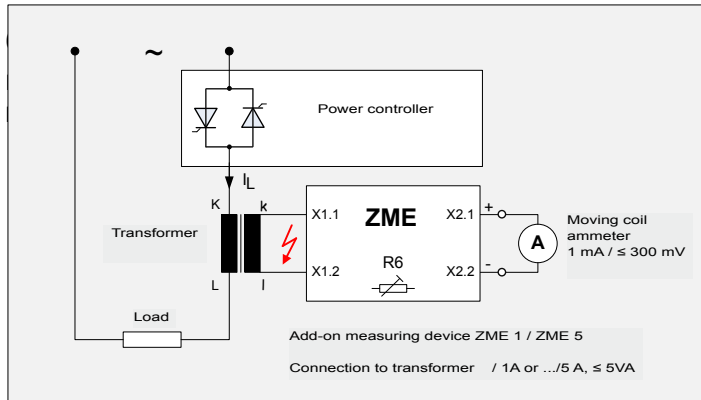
~

Power controller

$I_L$

K k

Transformer

L l

X1.1 ZME X2.1 +

X1.2 R6 X2.2 -

A

Moving coil ammeter 1 mA / ≤ 300 mV

Load

Add-on measuring device ZME 1 / ZME 5

Connection to transformer / 1A or .../5 A, ≤ 5VA